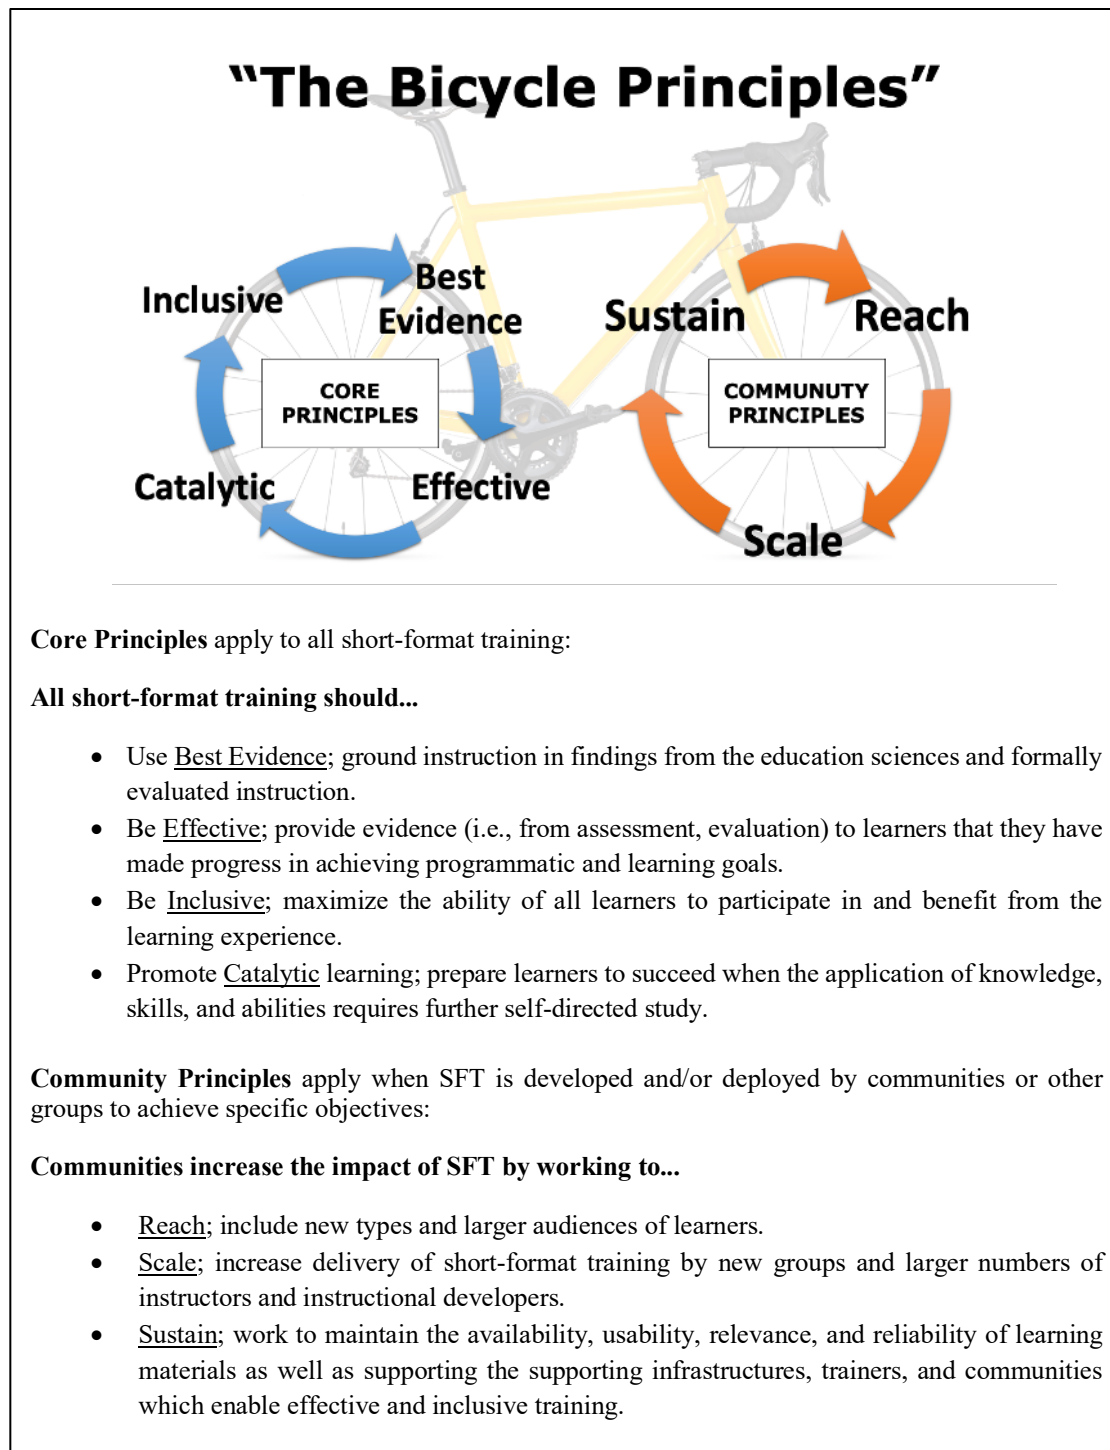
"The Bicycle Principles"

Inclusive

Best Evidence

CORE PRINCIPLES

Catalytic

Effective

Sustain

Reach

COMMUNUTY PRINCIPLES

Scale

**Core Principles** apply to all short-format training:

**All short-format training should...**

- Use Best Evidence; ground instruction in findings from the education sciences and formally evaluated instruction.
- Be Effective; provide evidence (i.e., from assessment, evaluation) to learners that they have made progress in achieving programmatic and learning goals.
- Be Inclusive; maximize the ability of all learners to participate in and benefit from the learning experience.
- Promote Catalytic learning; prepare learners to succeed when the application of knowledge, skills, and abilities requires further self-directed study.

**Community Principles** apply when SFT is developed and/or deployed by communities or other groups to achieve specific objectives:

**Communities increase the impact of SFT by working to...**

- Reach; include new types and larger audiences of learners.
- Scale; increase delivery of short-format training by new groups and larger numbers of instructors and instructional developers.
- Sustain; work to maintain the availability, usability, relevance, and reliability of learning materials as well as supporting the supporting infrastructures, trainers, and communities which enable effective and inclusive training.